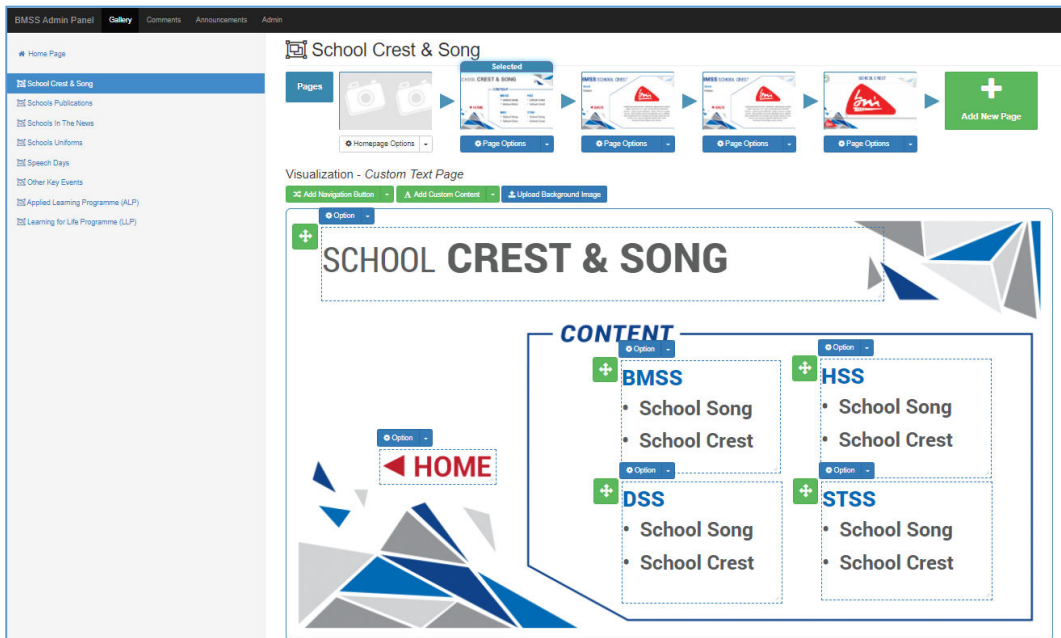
BMSS Admin Panel Gallery Comments Announcements Admin

Home Page

School Crest & Song
Schools Publications
Schools In The News
Schools Uniforms
Speech Days
Other Key Events
Applied Learning Programme (ALP)
Learning for Life Programme (LLP)

School Crest & Song

Pages

Homepage Options

Selected

Page Options

Page Options

Page Options

Page Options

Add New Page

Visualization - *Custom Text Page*

Add Navigation Button
Add Custom Content
Upload Background Image

Option

SCHOOL CREST & SONG

CONTENT

Option

BMSS
• School Song
• School Crest

Option

HSS
• School Song
• School Crest

Option

HOME

Option

DSS
• School Song
• School Crest

Option

STSS
• School Song
• School Crest